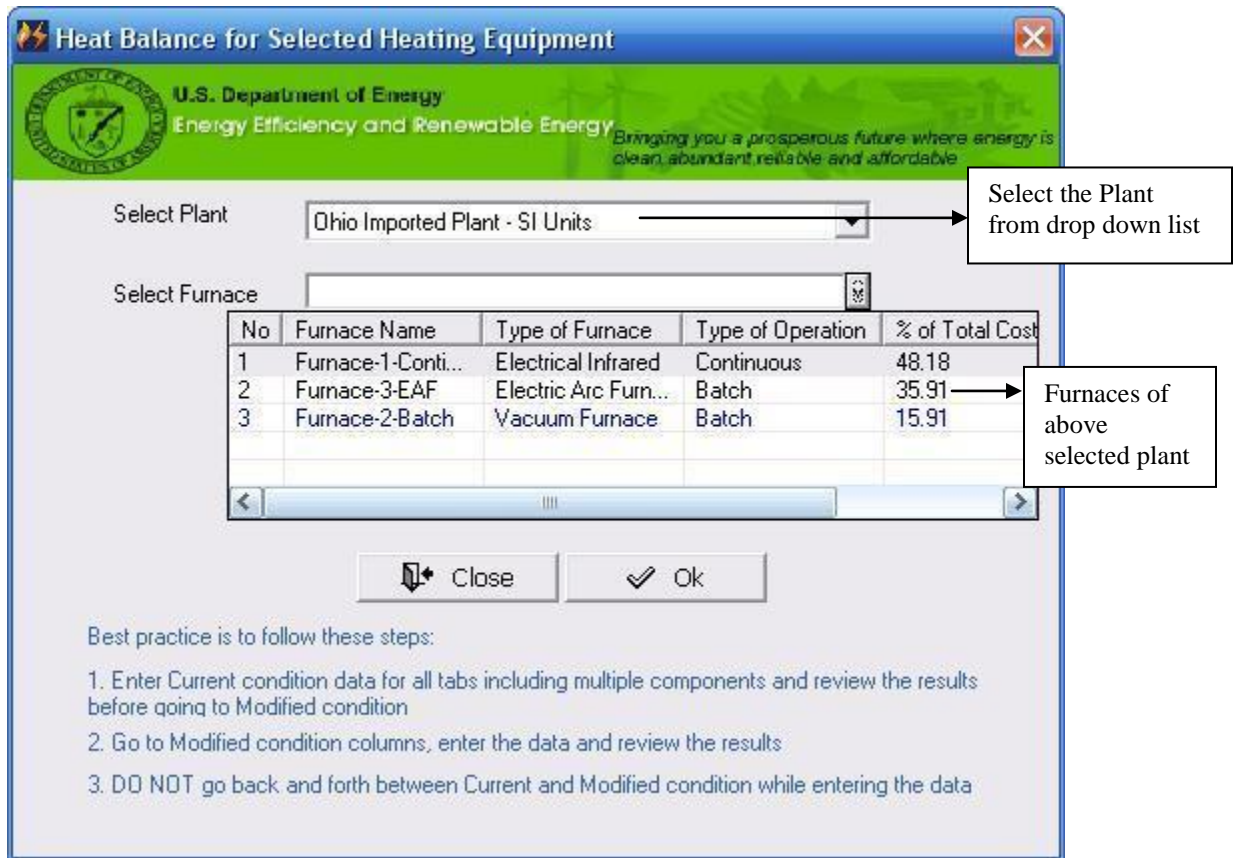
Heat Balance for Selected Heating Equipment

U.S. Department of Energy
Energy Efficiency and Renewable Energy
Bringing you a prosperous future where energy is clean, abundant, reliable and affordable

Select Plant | Ohio Imported Plant - SI Units

Select the Plant from drop down list

Select Furnace

| No | Furnace Name | Type of Furnace | Type of Operation | % of Total Cost |
|---|---|---|---|---|
| 1 | Furnace-1-Conti... | Electrical Infrared | Continuous | 48.18 |
| 2 | Furnace-3-EAF | Electric Arc Furn... | Batch | 35.91 |
| 3 | Furnace-2-Batch | Vacuum Furnace | Batch | 15.91 |

Furnaces of above selected plant

Close
Ok

Best practice is to follow these steps:

1. Enter Current condition data for all tabs including multiple components and review the results before going to Modified condition

2. Go to Modified condition columns, enter the data and review the results

3. DO NOT go back and forth between Current and Modified condition while entering the data